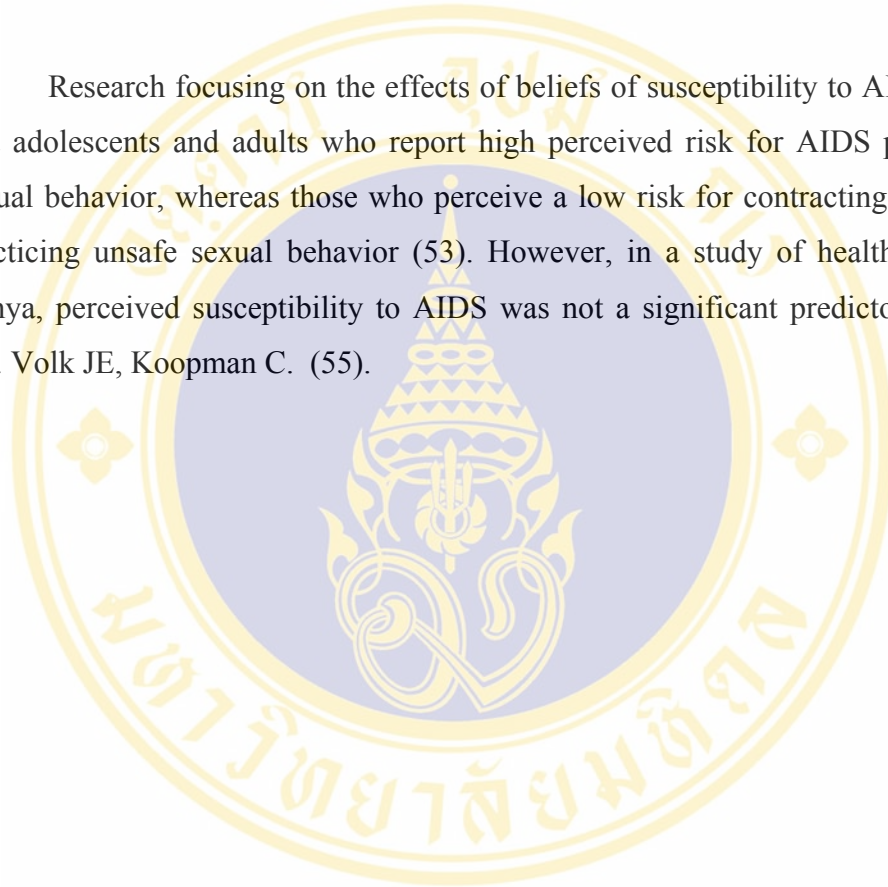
Research focusing on the effects of beliefs of susceptibility to AI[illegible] adolescents and adults who report high perceived risk for AIDS p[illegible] ual behavior, whereas those who perceive a low risk for contracting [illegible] cticing unsafe sexual behavior (53). However, in a study of health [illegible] nya, perceived susceptibility to AIDS was not a significant predicto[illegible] Volk JE, Koopman C. (55).

มหาวิทยาลัยมหิดล